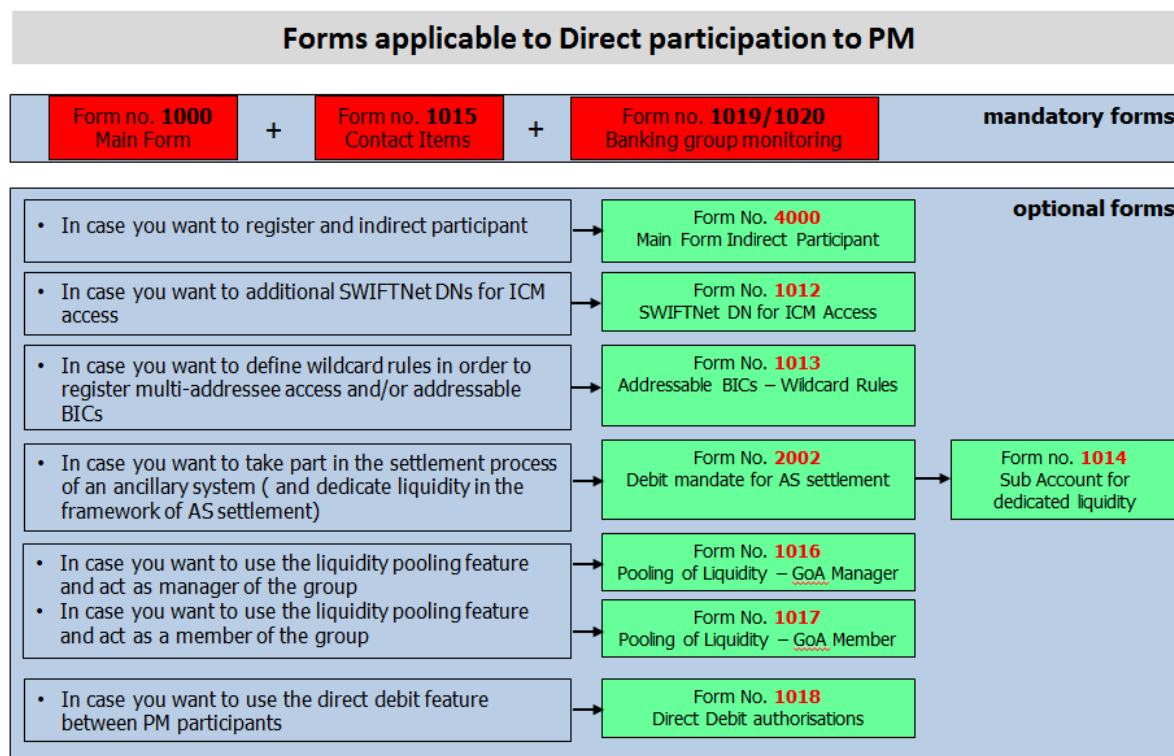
Forms applicable to Direct participation to PM

Form no. 1000
Main Form

+

Form no. 1015
Contact Items

+

Form no. 1019/1020
Banking group monitoring

mandatory forms

optional forms

• In case you want to register and indirect participant

Form No. 4000
Main Form Indirect Participant

• In case you want to additional SWIFTNet DNs for ICM access

Form No. 1012
SWIFTNet DN for ICM Access

• In case you want to define wildcard rules in order to register multi-addressee access and/or addressable BICs

Form No. 1013
Addressable BICs – Wildcard Rules

• In case you want to take part in the settlement process of an ancillary system ( and dedicate liquidity in the framework of AS settlement)

Form No. 2002
Debit mandate for AS settlement

Form no. 1014
Sub Account for dedicated liquidity

• In case you want to use the liquidity pooling feature and act as manager of the group
• In case you want to use the liquidity pooling feature and act as a member of the group

Form No. 1016
Pooling of Liquidity – GoA Manager

Form No. 1017
Pooling of Liquidity – GoA Member

• In case you want to use the direct debit feature between PM participants

Form No. 1018
Direct Debit authorisations